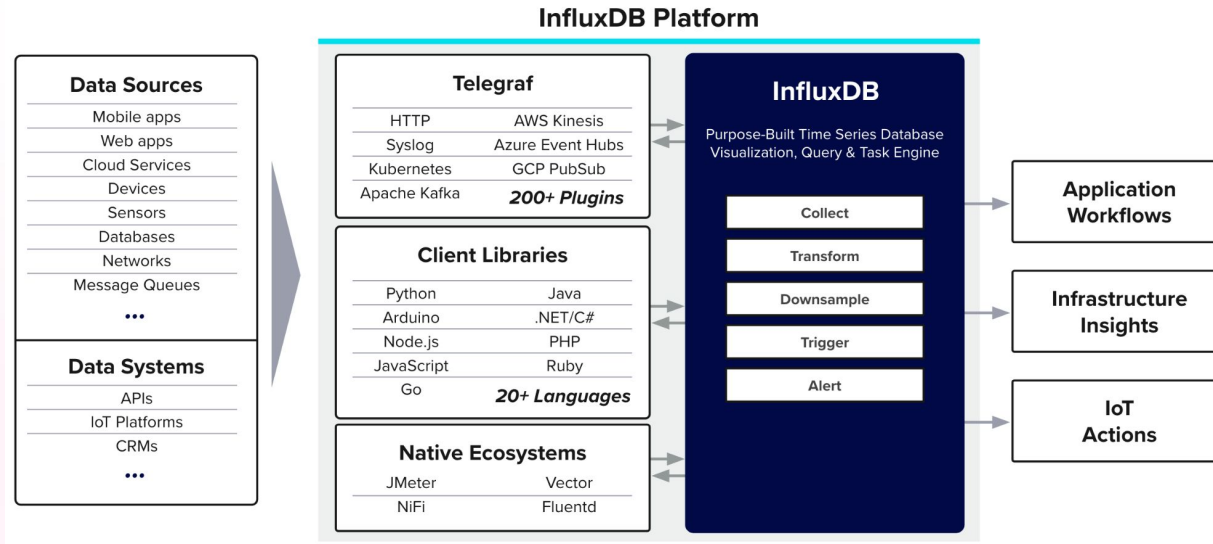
InfluxDB Platform

Data Sources
Mobile apps
Web apps
Cloud Services
Devices
Sensors
Databases
Networks
Message Queues
•••

Data Systems
APIs
IoT Platforms
CRMs
•••

Telegraf

| HTTP | AWS Kinesis |
|---|---|
| Syslog | Azure Event Hubs |
| Kubernetes | GCP PubSub |
| Apache Kafka | 200+ Plugins |

Client Libraries

| Python | Java |
|---|---|
| Arduino | .NET/C# |
| Node.js | PHP |
| JavaScript | Ruby |
| Go | 20+ Languages |

Native Ecosystems

| JMeter | Vector |
|---|---|
| NiFi | Fluentd |

InfluxDB
Purpose-Built Time Series Database Visualization, Query & Task Engine

Collect
Transform
Downsample
Trigger
Alert

Application Workflows

Infrastructure Insights

IoT Actions